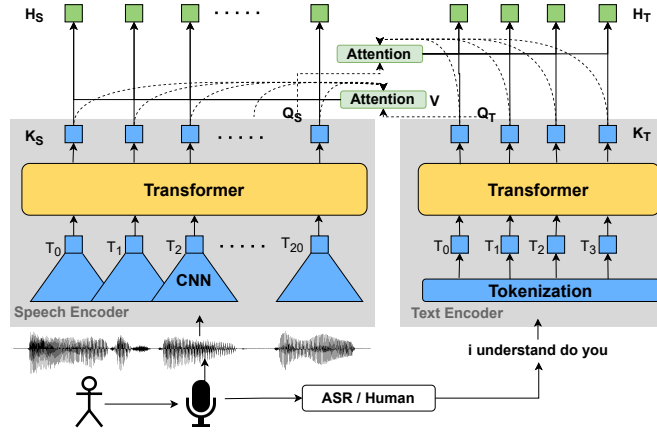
$H_S$

$H_T$

Attention

Attention

V

$Q_S$

$Q_T$

$K_S$

$K_T$

Transformer

Transformer

$T_0$ $T_1$ $T_2$ $T_{20}$

CNN

$T_0$ $T_1$ $T_2$ $T_3$

Tokenization

Speech Encoder

Text Encoder

i understand do you

ASR / Human